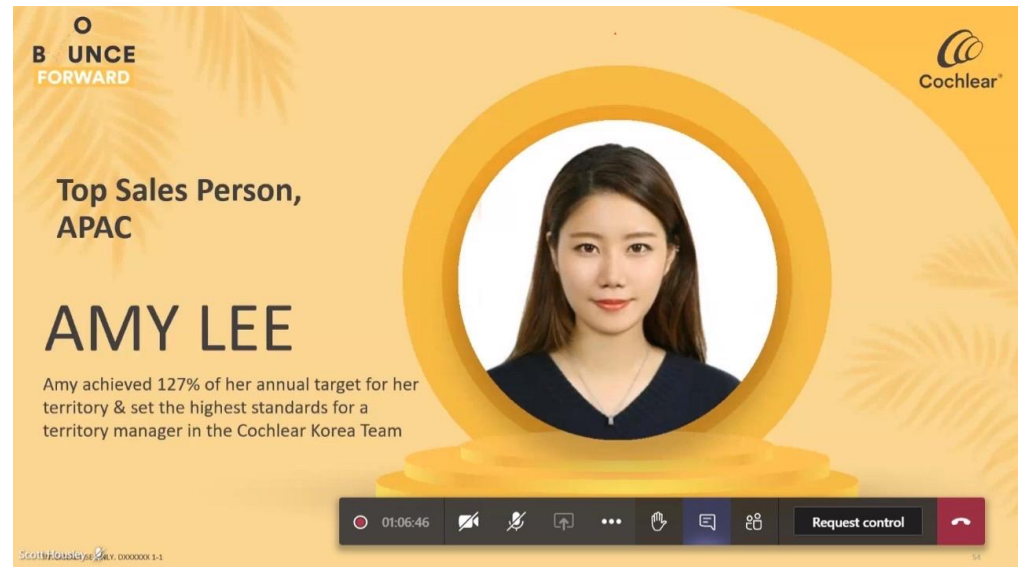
B O UNCE FORWARD

Cochlear

Top Sales Person, APAC

AMY LEE

Amy achieved 127% of her annual target for her territory & set the highest standards for a territory manager in the Cochlear Korea Team

01:06:46

Request control

Scott Housley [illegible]LY. DXXXXXX 1-1

54